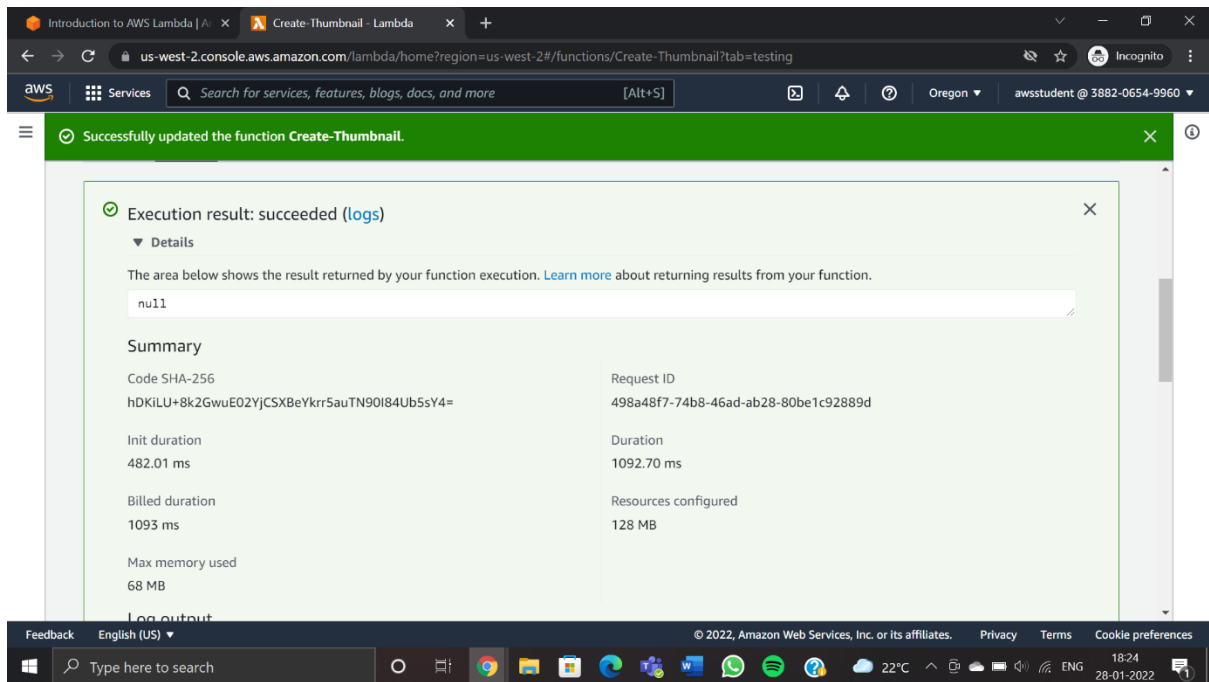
Introduction to AWS Lambda | A ×
Create-Thumbnail - Lambda ×
+

us-west-2.console.aws.amazon.com/lambda/home?region=us-west-2#/functions/Create-Thumbnail?tab=testing

Incognito

aws
Services
Search for services, features, blogs, docs, and more
[Alt+S]
Oregon ▾
awsstudent @ 3882-0654-9960 ▾

Successfully updated the function Create-Thumbnail.

Execution result: succeeded (logs)

▼ Details

The area below shows the result returned by your function execution. Learn more about returning results from your function.

null

Summary

Code SHA-256
hDKiLU+8k2GwuE02YjCSXBeYkrr5auTN90I84Ub5sY4=

Request ID
498a48f7-74b8-46ad-ab28-80be1c92889d

Init duration
482.01 ms

Duration
1092.70 ms

Billed duration
1093 ms

Resources configured
128 MB

Max memory used
68 MB

Log output

Feedback
English (US) ▾
© 2022, Amazon Web Services, Inc. or its affiliates.
Privacy
Terms
Cookie preferences

Type here to search
22°C
ENG
18:24
28-01-2022